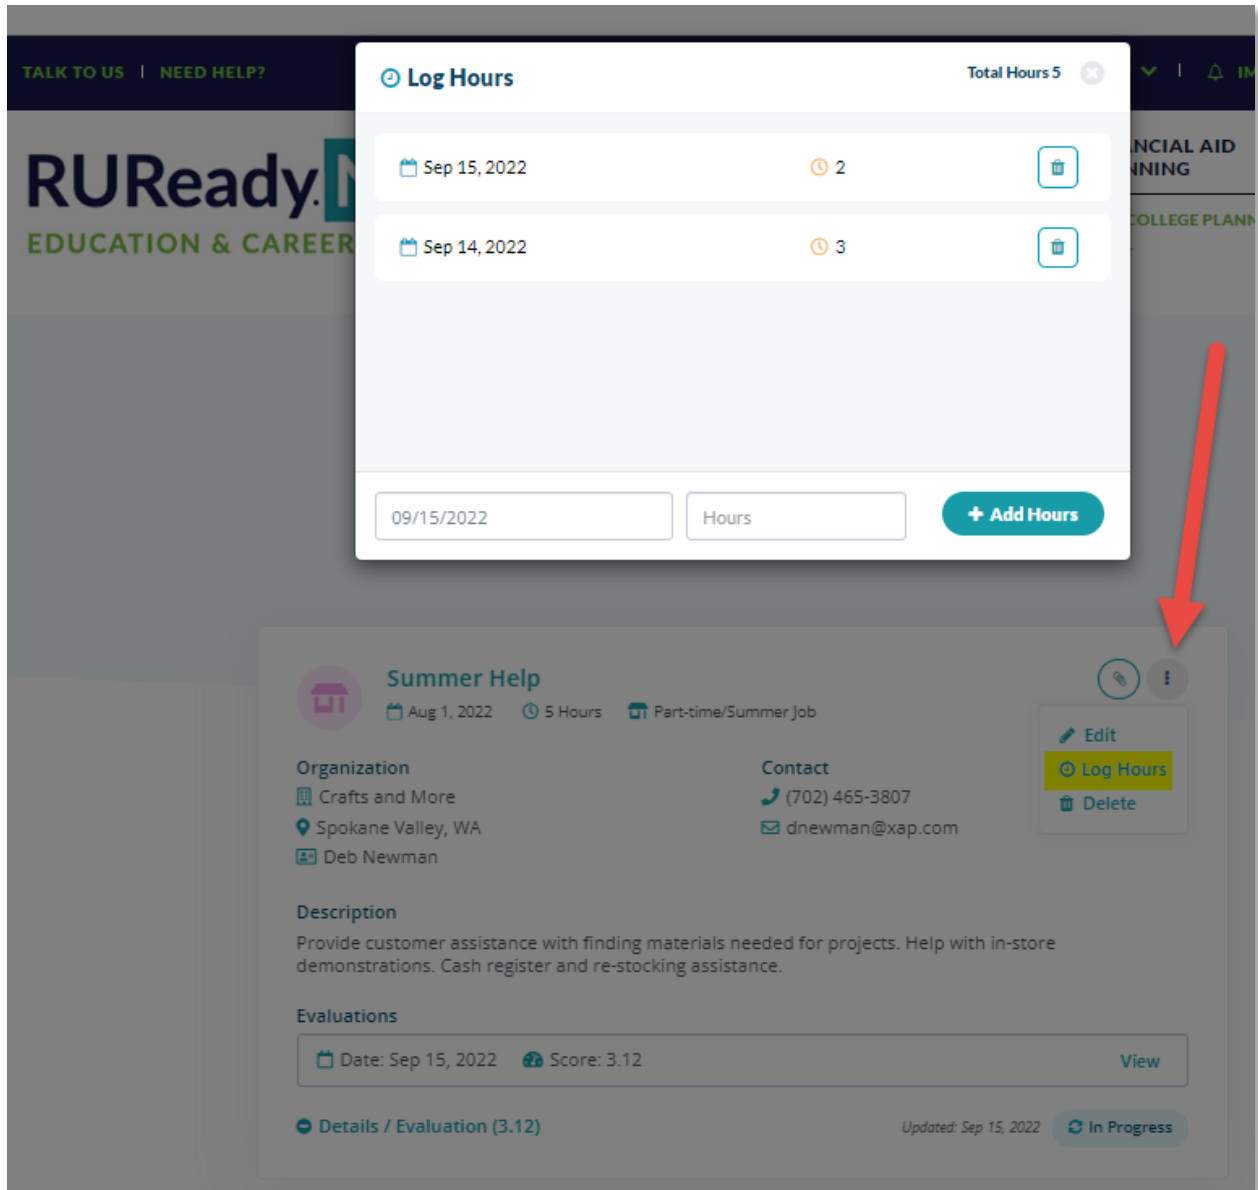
TALK TO US | NEED HELP?

RUReady.N
EDUCATION & CAREER

NCIAL AID
NNING
COLLEGE PLANN

Log Hours
Total Hours 5

Sep 15, 2022 2
Sep 14, 2022 3

09/15/2022
Hours
+ Add Hours

Summer Help
Aug 1, 2022 5 Hours Part-time/Summer Job

Edit
Log Hours
Delete

Organization
Crafts and More
Spokane Valley, WA
Deb Newman

Contact
(702) 465-3807
dnewman@xap.com

Description
Provide customer assistance with finding materials needed for projects. Help with in-store demonstrations. Cash register and re-stocking assistance.

Evaluations
Date: Sep 15, 2022 Score: 3.12 View

Details / Evaluation (3.12)
Updated: Sep 15, 2022 In Progress